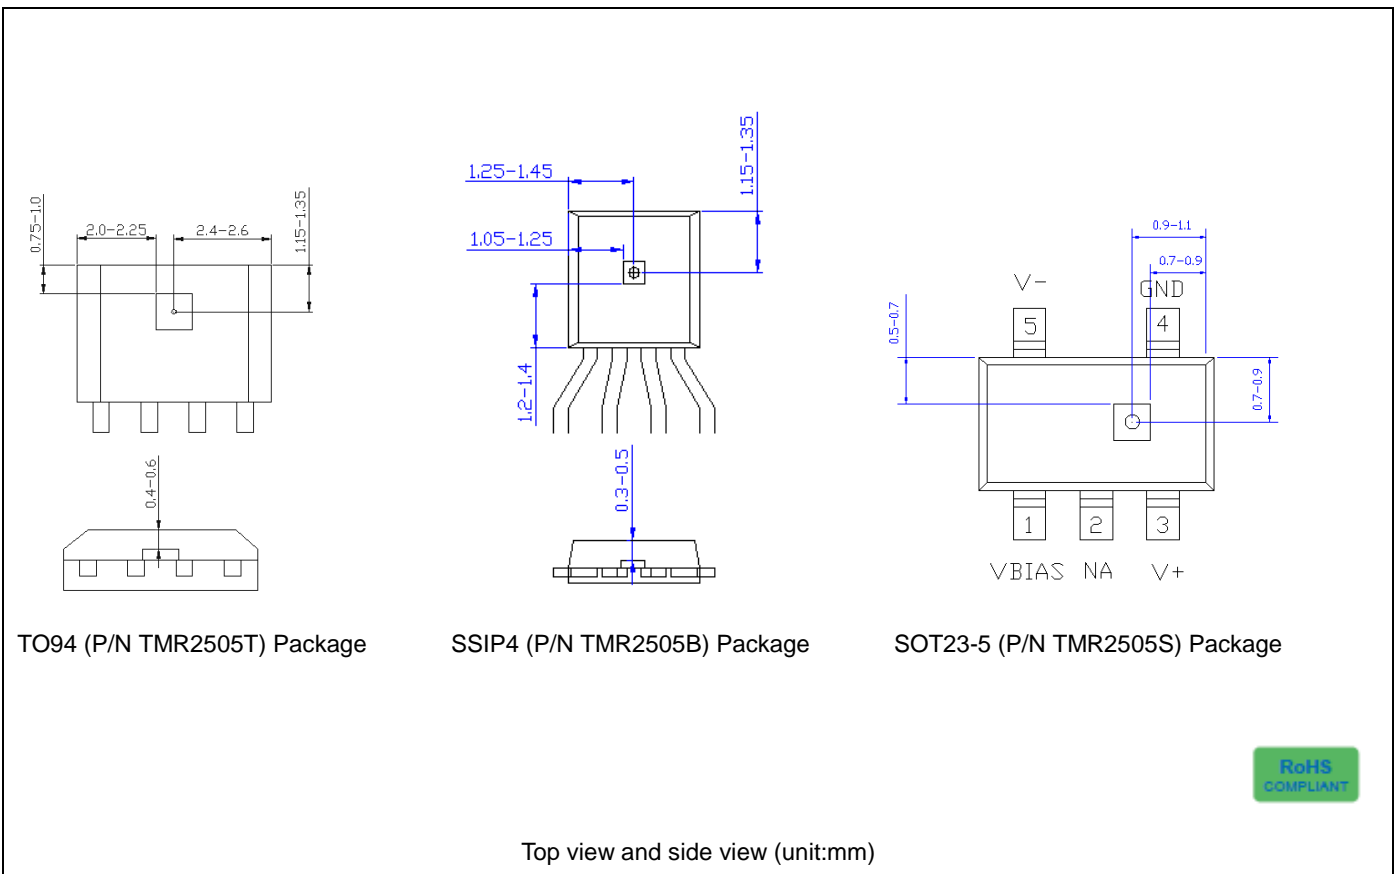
0.75–1.0
2.0–2.25
2.4–2.6
1.15–1.35

0.4–0.6

1.25–1.45
1.15–1.35
1.05–1.25
1.2–1.4

0.3–0.5

0.9–1.1
0.7–0.9
V-
GND
0.5–0.7
5
4
0.7–0.9
1
2
3
VBIAS NA V+

TO94 (P/N TMR2505T) Package

SSIP4 (P/N TMR2505B) Package

SOT23-5 (P/N TMR2505S) Package

RoHS
COMPLIANT

Top view and side view (unit:mm)